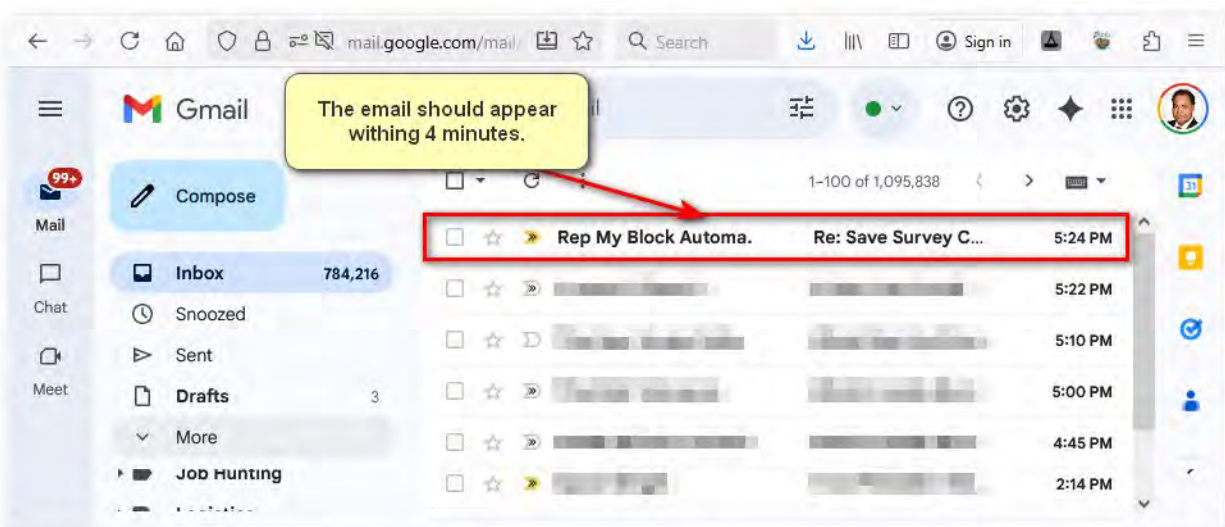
mail.google.com/mail/

Search

Sign in

Gmail

The email should appear withing 4 minutes.

99+

Mail

Chat

Meet

Compose

Inbox 784,216

Snoozed

Sent

Drafts 3

More

Job Hunting

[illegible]

1–100 of 1,095,838

31

Rep My Block Automa. Re: Save Survey C... 5:24 PM

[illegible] 5:22 PM

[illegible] 5:10 PM

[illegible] 5:00 PM

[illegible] 4:45 PM

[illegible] 2:14 PM